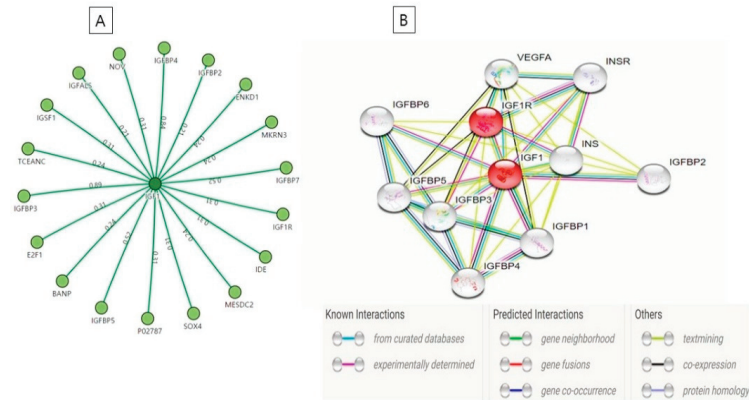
A

NOV
IGFBP4
IGFBP2
IGFALS
ENKD1
IGSF1
MKRN3
TCEANC
IGFBP7
IGFBP3
IGF1R
E2F1
IDE
BANP
MESDC2
IGFBP5
P02787
SOX4

0.11
0.11
0.14
0.24
0.11
0.24
0.89
0.11
0.24
0.12
0.11
0.11
0.11
0.11
0.11
0.11
0.11

B

VEGFA
INSR
IGFBP6
IGF1R
INS
IGF1
IGFBP2
IGFBP5
IGFBP3
IGFBP1
IGFBP4

Known Interactions
from curated databases
experimentally determined

Predicted Interactions
gene neighborhood
gene fusions
gene co-occurrence

Others
textmining
co-expression
protein homology